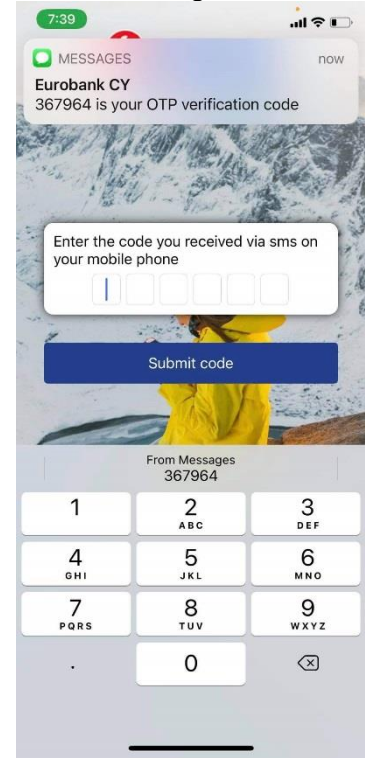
7:39

MESSAGES now
Eurobank CY
367964 is your OTP verification code

Enter the code you received via sms on your mobile phone

Submit code

From Messages
367964

1
2 ABC
3 DEF
4 GHI
5 JKL
6 MNO
7 PQRS
8 TUV
9 WXYZ
.
0